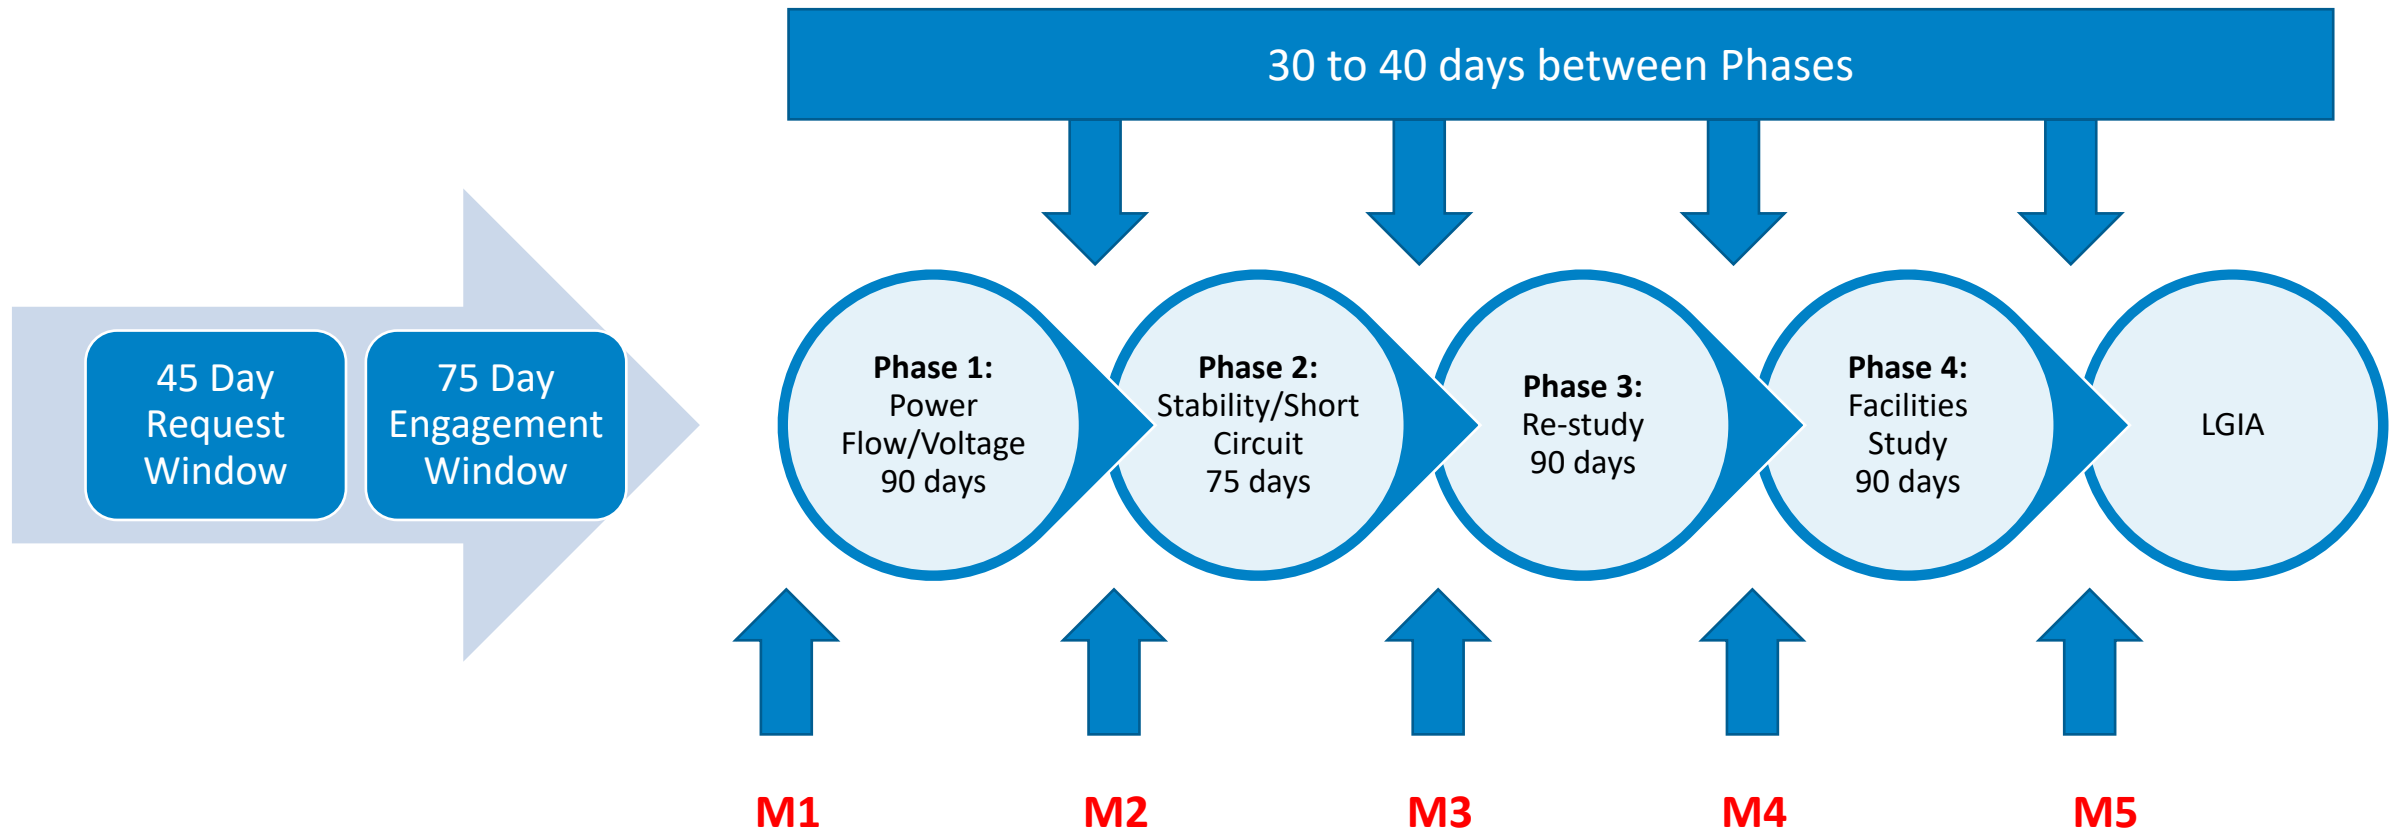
30 to 40 days between Phases

45 Day Request Window

75 Day Engagement Window

**Phase 1:** Power Flow/Voltage 90 days

**Phase 2:** Stability/Short Circuit 75 days

**Phase 3:** Re-study 90 days

**Phase 4:** Facilities Study 90 days

LGIA

M1

M2

M3

M4

M5